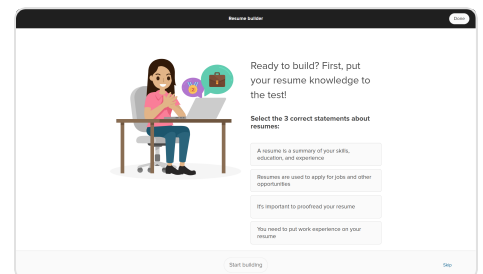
Resume builder

Done

Ready to build? First, put your resume knowledge to the test!

Select the 3 correct statements about resumes:

A resume is a summary of your skills, education, and experience

Resumes are used to apply for jobs and other opportunities

It's important to proofread your resume

You need to put work experience on your resume

Start building

Skip